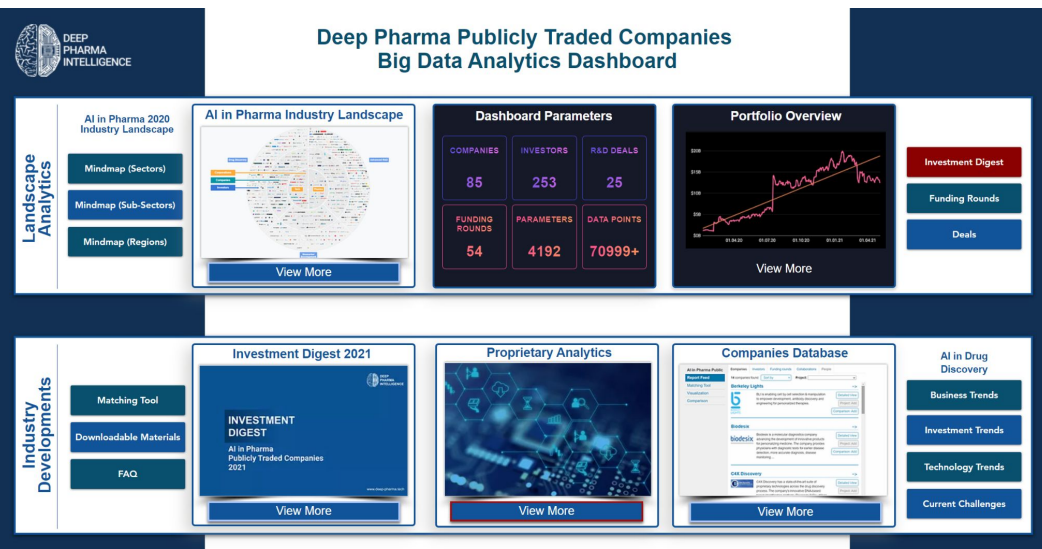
DEEP PHARMA INTELLIGENCE

Deep Pharma Publicly Traded Companies
Big Data Analytics Dashboard

Landscape Analytics

AI in Pharma 2020 Industry Landscape

Mindmap (Sectors)

Mindmap (Sub-Sectors)

Mindmap (Regions)

AI in Pharma Industry Landscape

View More

Dashboard Parameters

| COMPANIES | INVESTORS | R&D DEALS |
|---|---|---|
| 85 | 253 | 25 |
| FUNDING ROUNDS | PARAMETERS | DATA POINTS |
| 54 | 4192 | 70999+ |

Portfolio Overview

View More

Investment Digest

Funding Rounds

Deals

Industry Developments

Matching Tool

Downloadable Materials

FAQ

Investment Digest 2021

DEEP PHARMA INTELLIGENCE

INVESTMENT DIGEST

AI in Pharma Publicly Traded Companies 2021

www.deep-pharma.tech

View More

Proprietary Analytics

View More

Companies Database

Berkeley Lights

Biodesix

biodesix

GNS Discovery

View More

AI in Drug Discovery

Business Trends

Investment Trends

Technology Trends

Current Challenges